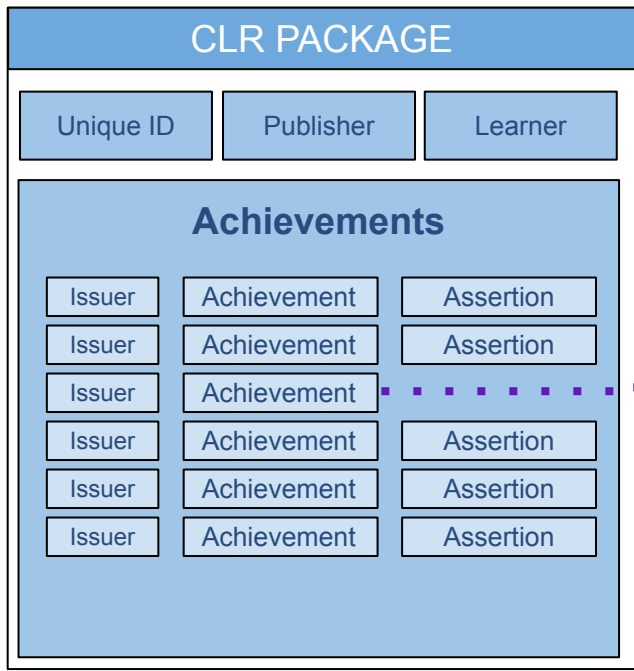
CLR PACKAGE

Unique ID Publisher Learner

Achievements

| Issuer | Achievement | Assertion |
|---|---|---|
| Issuer | Achievement | Assertion |
| Issuer | Achievement | Assertion |
| Issuer | Achievement | |
| Issuer | Achievement | Assertion |
| Issuer | Achievement | Assertion |
| Issuer | Achievement | Assertion |